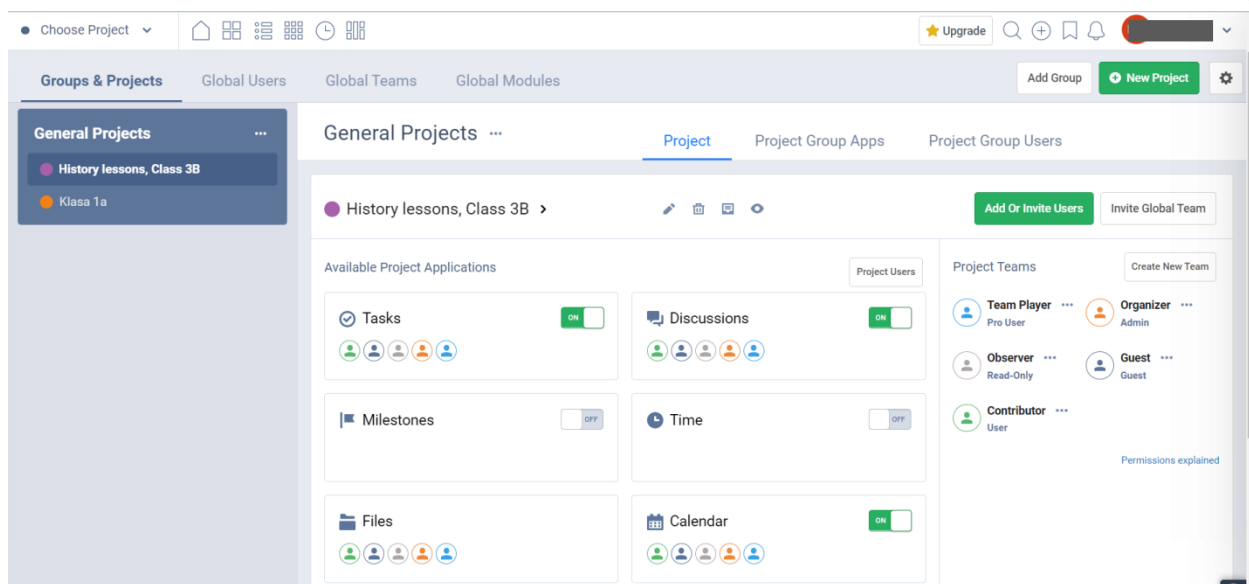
Choose Project

Upgrade

Groups & Projects
Global Users
Global Teams
Global Modules

Add Group
New Project

General Projects ...
History lessons, Class 3B
Klasa 1a

General Projects ...

Project
Project Group Apps
Project Group Users

History lessons, Class 3B >

Add Or Invite Users
Invite Global Team

Available Project Applications
Project Users

Tasks
ON

Discussions
ON

Milestones
OFF

Time
OFF

Files

Calendar
ON

Project Teams
Create New Team

Team Player ...
Pro User

Organizer ...
Admin

Observer ...
Read-Only

Guest ...
Guest

Contributor ...
User

Permissions explained